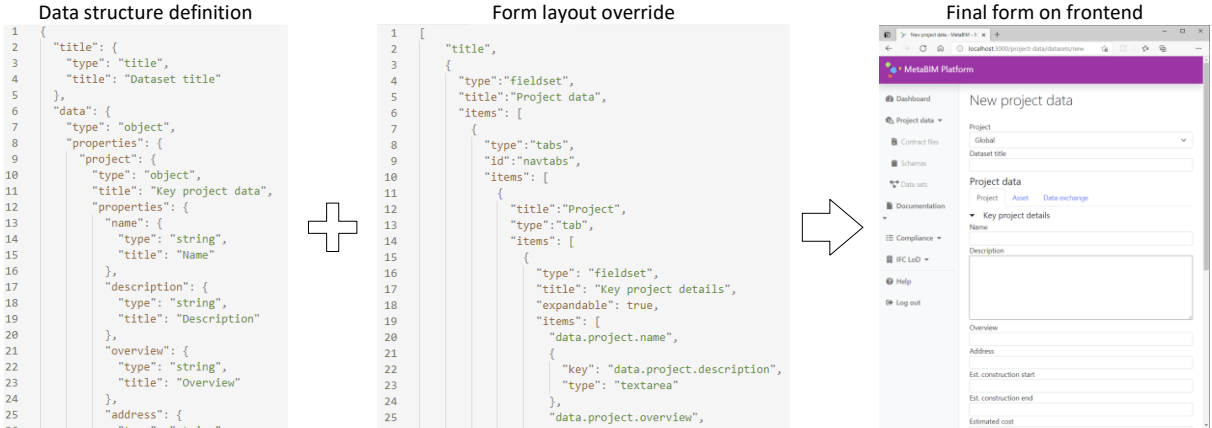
Data structure definition

1 {
2 "title": {
3 "type": "title",
4 "title": "Dataset title"
5 },
6 "data": {
7 "type": "object",
8 "properties": {
9 "project": {
10 "type": "object",
11 "title": "Key project data",
12 "properties": {
13 "name": {
14 "type": "string",
15 "title": "Name"
16 },
17 "description": {
18 "type": "string",
19 "title": "Description"
20 },
21 "overview": {
22 "type": "string",
23 "title": "Overview"
24 },
25 "address": {
26 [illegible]

Form layout override

1 [
2 "title",
3 {
4 "type":"fieldset",
5 "title":"Project data",
6 "items": [
7 {
8 "type":"tabs",
9 "id":"navtabs",
10 "items": [
11 {
12 "title":"Project",
13 "type":"tab",
14 "items": [
15 {
16 "type": "fieldset",
17 "title": "Key project details",
18 "expandable": true,
19 "items": [
20 "data.project.name",
21 {
22 "key": "data.project.description",
23 "type": "textarea"
24 },
25 "data.project.overview",

Final form on frontend

New project data - MetaBIM - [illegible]
localhost:3000/project-data/datasets/new
MetaBIM Platform
Dashboard
Project data
Contract files
Schemas
Data sets
Documentation
Compliance
IFC LoD
Help
Log out
New project data
Project
Global
Dataset title
Project data
Project Asset Data exchange
Key project details
Name
Description
Overview
Address
Est. construction start
Est. construction end
Estimated cost